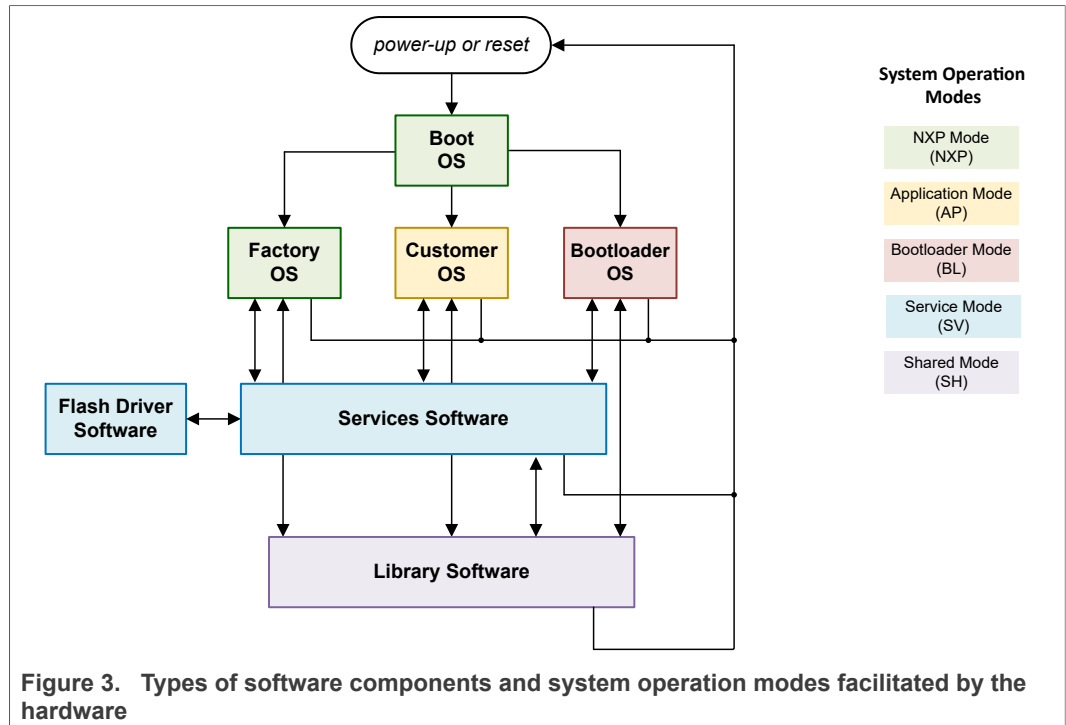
power-up or reset

Boot OS

Factory OS

Customer OS

Bootloader OS

Flash Driver Software

Services Software

Library Software

System Operation Modes

NXP Mode (NXP)

Application Mode (AP)

Bootloader Mode (BL)

Service Mode (SV)

Shared Mode (SH)

Figure 3. Types of software components and system operation modes facilitated by the hardware